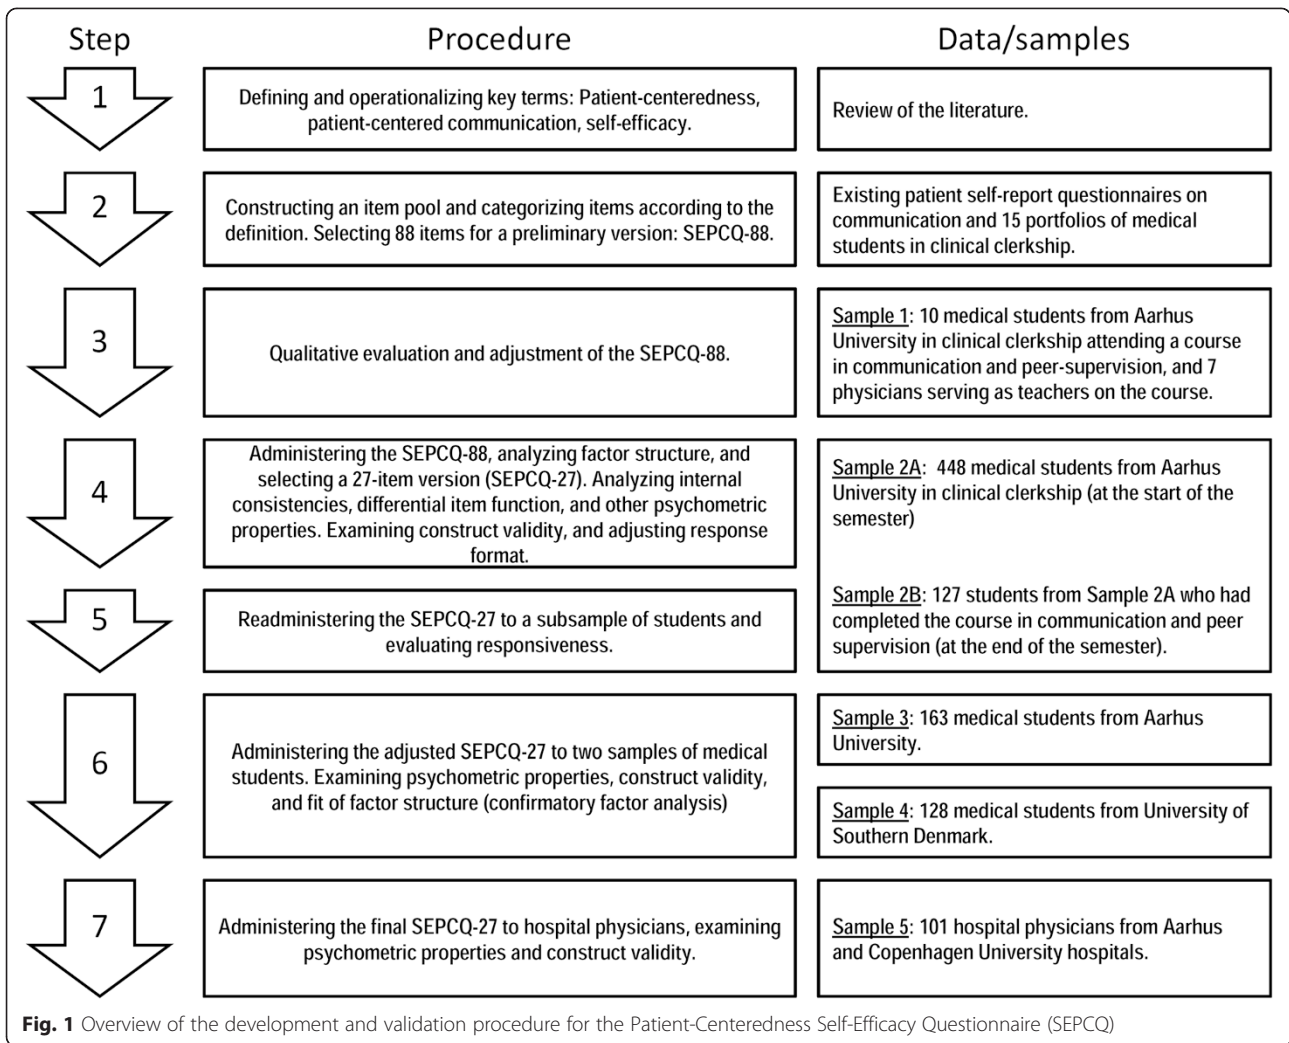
Step

Procedure

Data/samples

1

Defining and operationalizing key terms: Patient-centeredness, patient-centered communication, self-efficacy.

Review of the literature.

2

Constructing an item pool and categorizing items according to the definition. Selecting 88 items for a preliminary version: SEPCQ-88.

Existing patient self-report questionnaires on communication and 15 portfolios of medical students in clinical clerkship.

3

Qualitative evaluation and adjustment of the SEPCQ-88.

Sample 1: 10 medical students from Aarhus University in clinical clerkship attending a course in communication and peer-supervision, and 7 physicians serving as teachers on the course.

4

Administering the SEPCQ-88, analyzing factor structure, and selecting a 27-item version (SEPCQ-27). Analyzing internal consistencies, differential item function, and other psychometric properties. Examining construct validity, and adjusting response format.

Sample 2A: 448 medical students from Aarhus University in clinical clerkship (at the start of the semester)

5

Readministering the SEPCQ-27 to a subsample of students and evaluating responsiveness.

Sample 2B: 127 students from Sample 2A who had completed the course in communication and peer supervision (at the end of the semester).

6

Administering the adjusted SEPCQ-27 to two samples of medical students. Examining psychometric properties, construct validity, and fit of factor structure (confirmatory factor analysis)

Sample 3: 163 medical students from Aarhus University.

Sample 4: 128 medical students from University of Southern Denmark.

7

Administering the final SEPCQ-27 to hospital physicians, examining psychometric properties and construct validity.

Sample 5: 101 hospital physicians from Aarhus and Copenhagen University hospitals.

Fig. 1 Overview of the development and validation procedure for the Patient-Centeredness Self-Efficacy Questionnaire (SEPCQ)